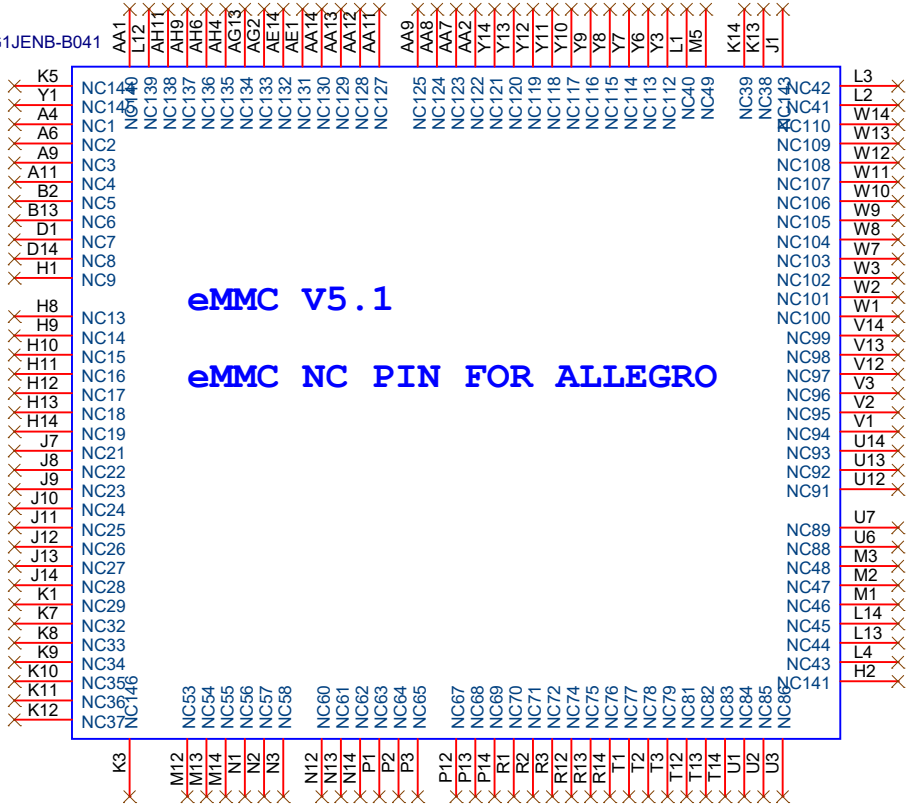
61JENB-B041

AA1 L12 AH11 AH9 AH6 AH4 AG13 AG2 AE14 AE1 AA14 AA13 AA12 AA11 AA9 AA8 AA7 AA2 Y14 Y13 Y12 Y11 Y10 Y9 Y8 Y7 Y6 Y3 L1 M5 K14 K13 J1

NC140 NC139 NC138 NC137 NC136 NC135 NC134 NC133 NC132 NC131 NC130 NC129 NC128 NC127 NC125 NC124 NC123 NC122 NC121 NC120 NC119 NC118 NC117 NC116 NC115 NC114 NC113 NC112 NC40 NC49 NC39 NC38 NC143

K5 NC144
Y1 NC145
A4 NC1
A6 NC2
A9 NC3
A11 NC4
B2 NC5
B13 NC6
D1 NC7
D14 NC8
H1 NC9
H8 NC13
H9 NC14
H10 NC15
H11 NC16
H12 NC17
H13 NC18
H14 NC19
J7 NC21
J8 NC22
J9 NC23
J10 NC24
J11 NC25
J12 NC26
J13 NC27
J14 NC28
K1 NC29
K7 NC32
K8 NC33
K9 NC34
K10 NC35
K11 NC36
K12 NC37

eMMC V5.1

eMMC NC PIN FOR ALLEGRO

NC42 L3
NC41 L2
NC110 W14
NC109 W13
NC108 W12
NC107 W11
NC106 W10
NC105 W9
NC104 W8
NC103 W7
NC102 W3
NC101 W2
NC100 W1
NC99 V14
NC98 V13
NC97 V12
NC96 V3
NC95 V2
NC94 V1
NC93 U14
NC92 U13
NC91 U12
NC89 U7
NC88 U6
NC48 M3
NC47 M2
NC46 M1
NC45 L14
NC44 L13
NC43 L4
NC141 H2

NC146 NC53 NC54 NC55 NC56 NC57 NC58 NC60 NC61 NC62 NC63 NC64 NC65 NC67 NC68 NC69 NC70 NC71 NC72 NC74 NC75 NC76 NC77 NC78 NC79 NC81 NC82 NC83 NC84 NC85 NC86

K3 M12 M13 M14 N1 N2 N3 N12 N13 N14 P1 P2 P3 P12 P13 P14 R1 R2 R3 R12 R13 R14 T1 T2 T3 T12 T13 T14 U1 U2 U3